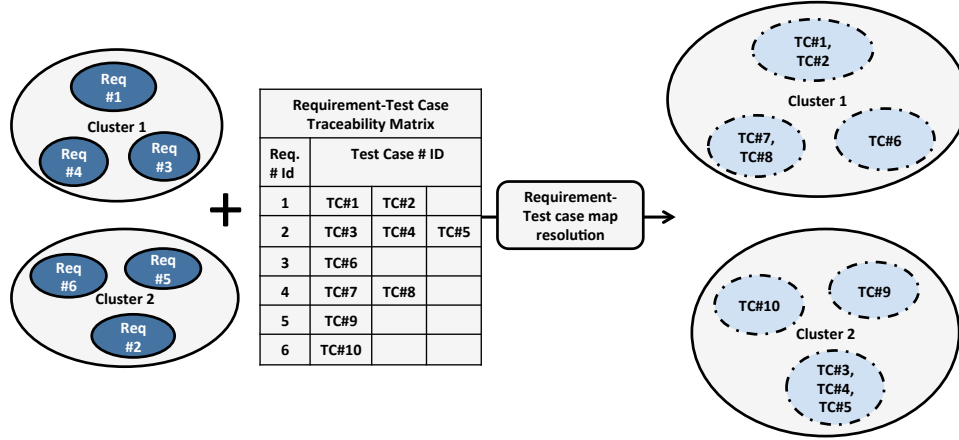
Req #1

Cluster 1

Req #4

Req #3

Req #6

Req #5

Cluster 2

Req #2

+

Requirement-Test Case Traceability Matrix

| Req. # Id | Test Case # ID | | |
|---|---|---|---|
| 1 | TC#1 | TC#2 | |
| 2 | TC#3 | TC#4 | TC#5 |
| 3 | TC#6 | | |
| 4 | TC#7 | TC#8 | |
| 5 | TC#9 | | |
| 6 | TC#10 | | |

Requirement-Test case map resolution

TC#1, TC#2

Cluster 1

TC#7, TC#8

TC#6

TC#10

TC#9

Cluster 2

TC#3, TC#4, TC#5